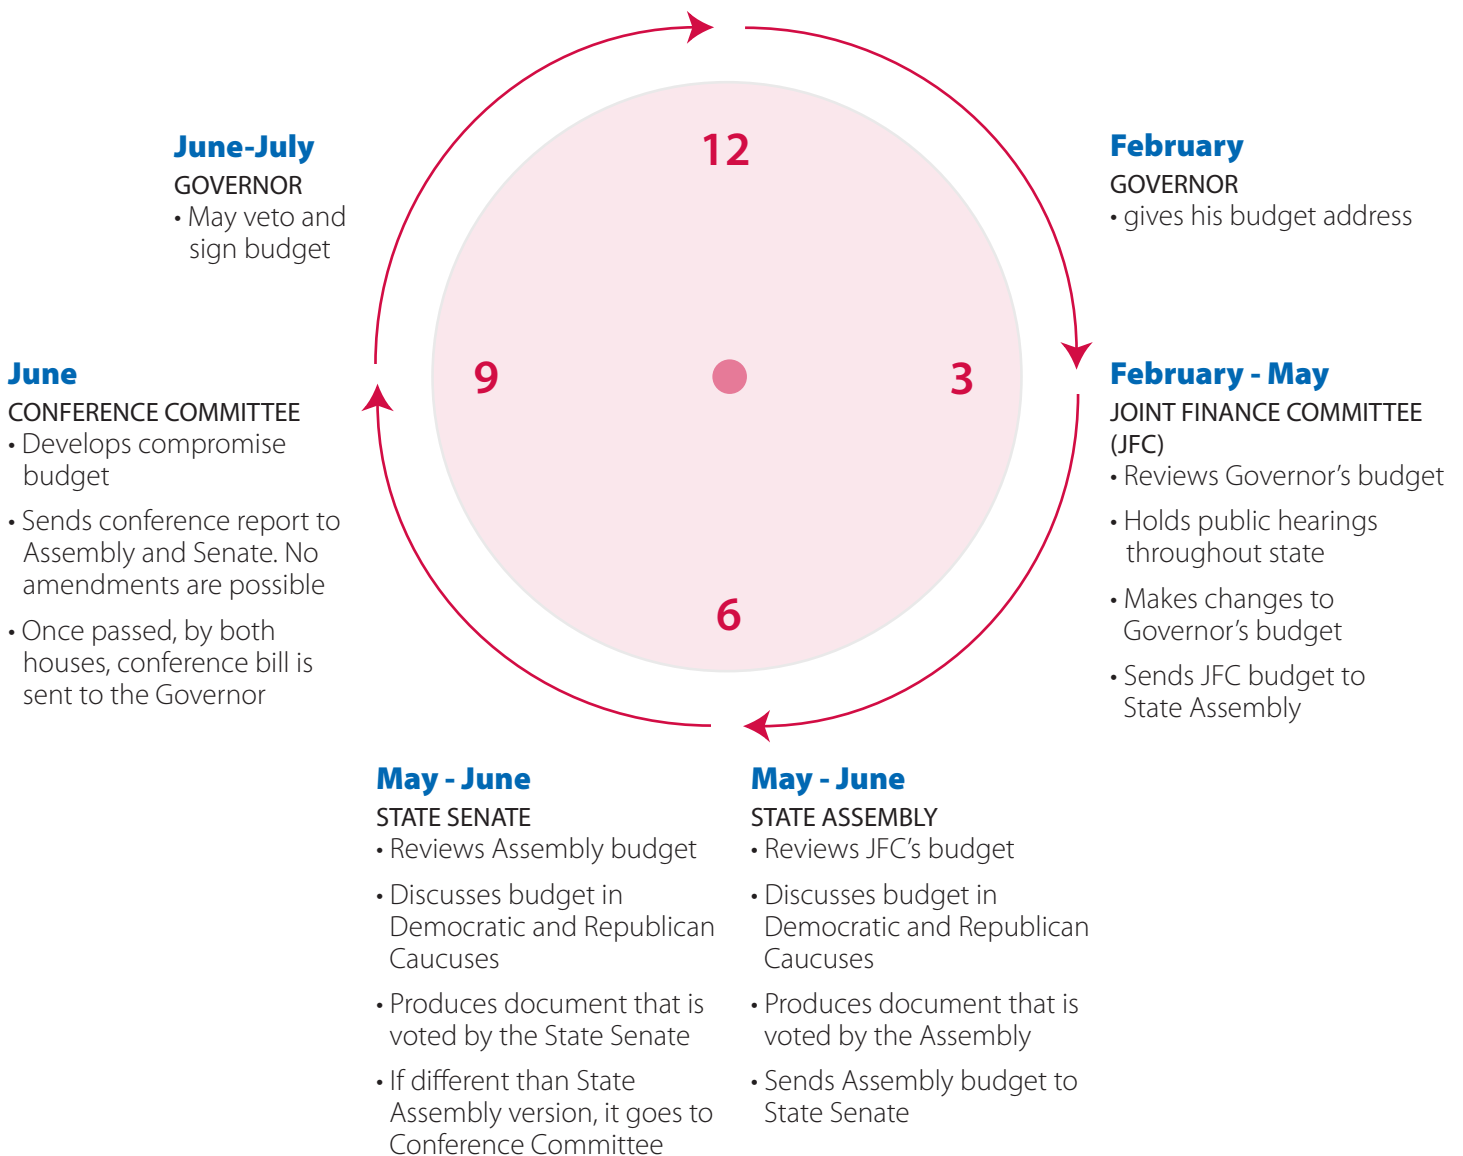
12

9

3

6

February
GOVERNOR
• gives his budget address

February - May
JOINT FINANCE COMMITTEE (JFC)
• Reviews Governor's budget
• Holds public hearings throughout state
• Makes changes to Governor's budget
• Sends JFC budget to State Assembly

May - June
STATE ASSEMBLY
• Reviews JFC's budget
• Discusses budget in Democratic and Republican Caucuses
• Produces document that is voted by the Assembly
• Sends Assembly budget to State Senate

May - June
STATE SENATE
• Reviews Assembly budget
• Discusses budget in Democratic and Republican Caucuses
• Produces document that is voted by the State Senate
• If different than State Assembly version, it goes to Conference Committee

June
CONFERENCE COMMITTEE
• Develops compromise budget
• Sends conference report to Assembly and Senate. No amendments are possible
• Once passed, by both houses, conference bill is sent to the Governor

June-July
GOVERNOR
• May veto and sign budget